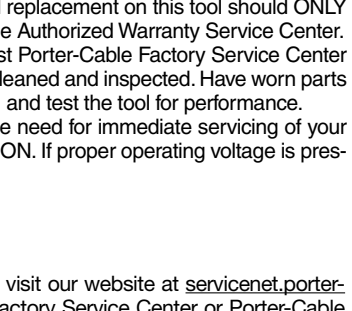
replacement on this tool should ONLY
e Authorized Warranty Service Center.
st Porter-Cable Factory Service Center
leaned and inspected. Have worn parts
and test the tool for performance.
e need for immediate servicing of your
ON. If proper operating voltage is pres-

visit our website at servicenet.porter-
actory Service Center or Porter-Cable